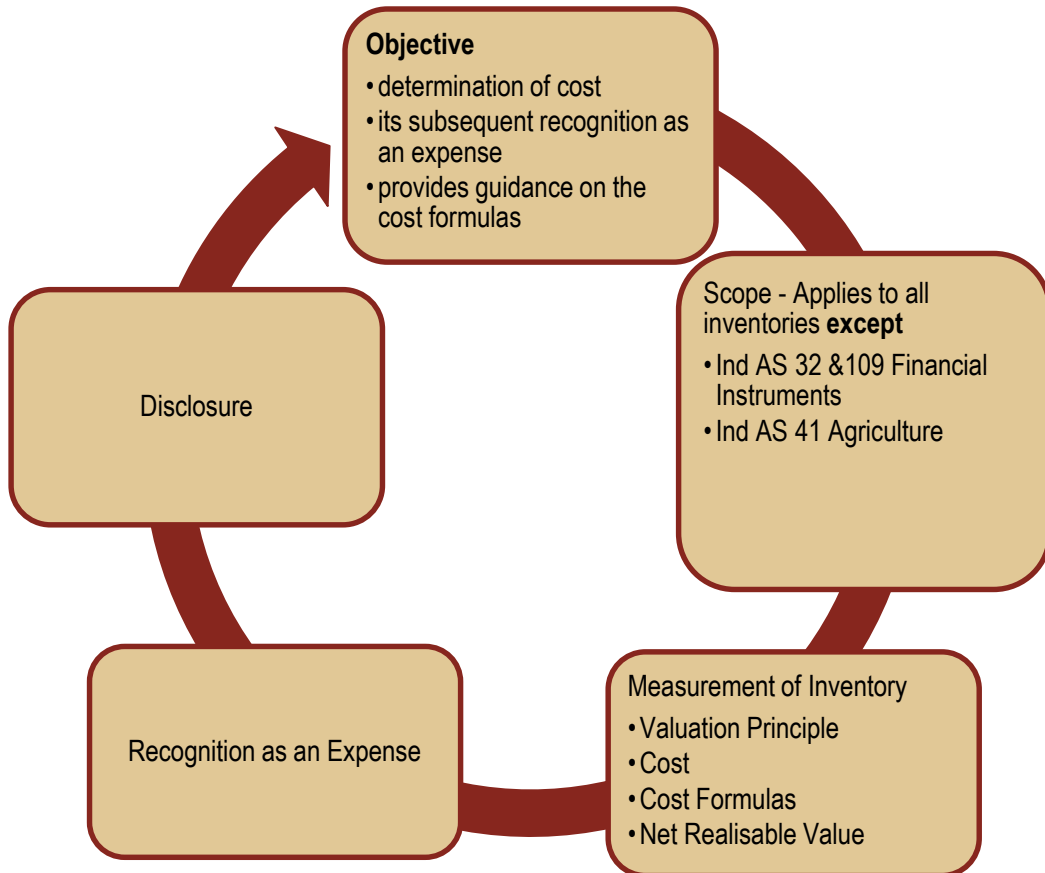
**Objective**
• determination of cost
• its subsequent recognition as an expense
• provides guidance on the cost formulas

Scope - Applies to all inventories **except**
• Ind AS 32 &109 Financial Instruments
• Ind AS 41 Agriculture

Measurement of Inventory
• Valuation Principle
• Cost
• Cost Formulas
• Net Realisable Value

Recognition as an Expense

Disclosure